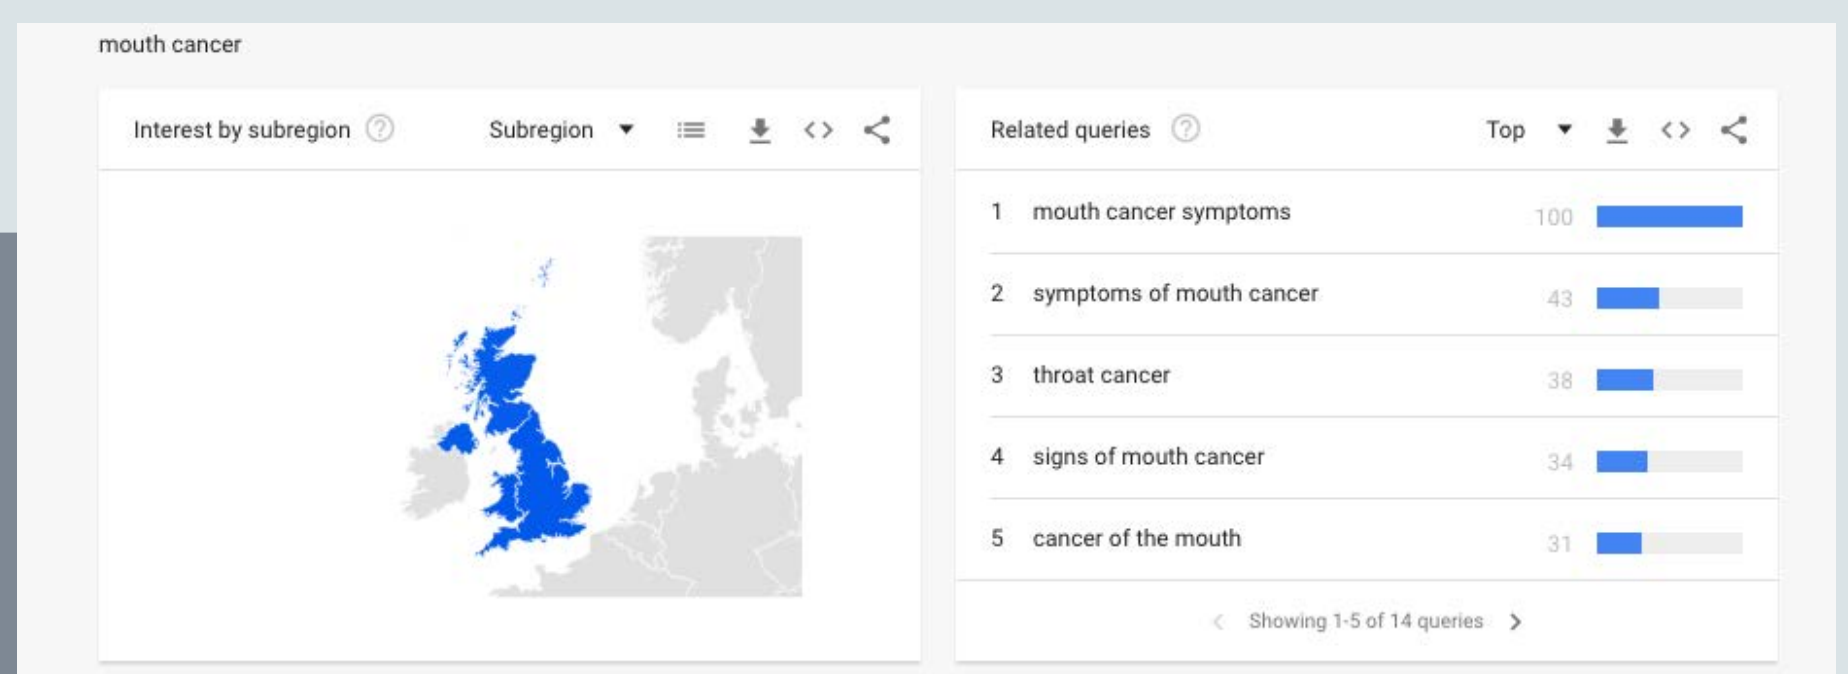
mouth cancer

Interest by subregion ? Subregion

Related queries ? Top

1 mouth cancer symptoms 100
2 symptoms of mouth cancer 43
3 throat cancer 38
4 signs of mouth cancer 34
5 cancer of the mouth 31

Showing 1-5 of 14 queries